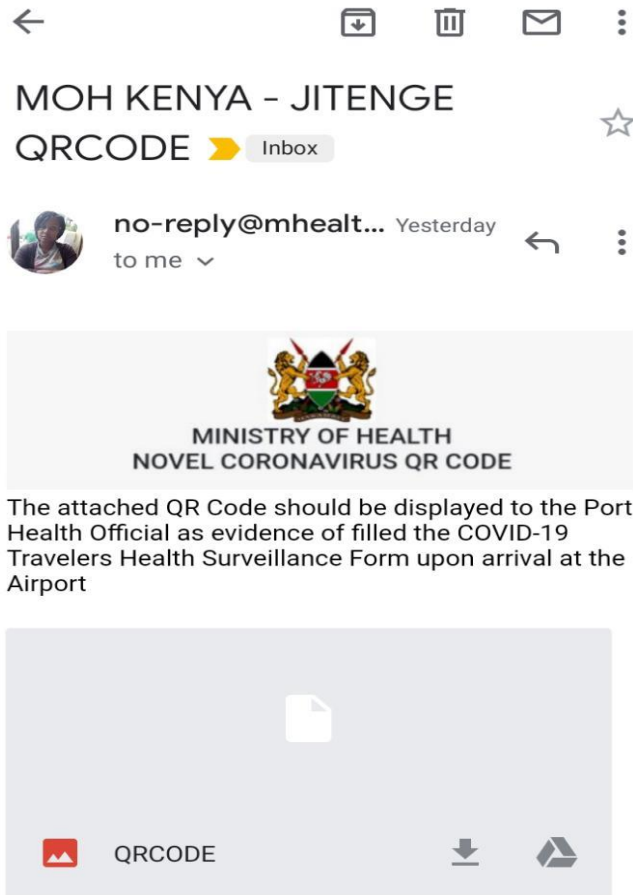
MOH KENYA - JITENGE QRCODE Inbox

no-reply@mhealt... Yesterday
to me

MINISTRY OF HEALTH
NOVEL CORONAVIRUS QR CODE

The attached QR Code should be displayed to the Port Health Official as evidence of filled the COVID-19 Travelers Health Surveillance Form upon arrival at the Airport

QRCODE